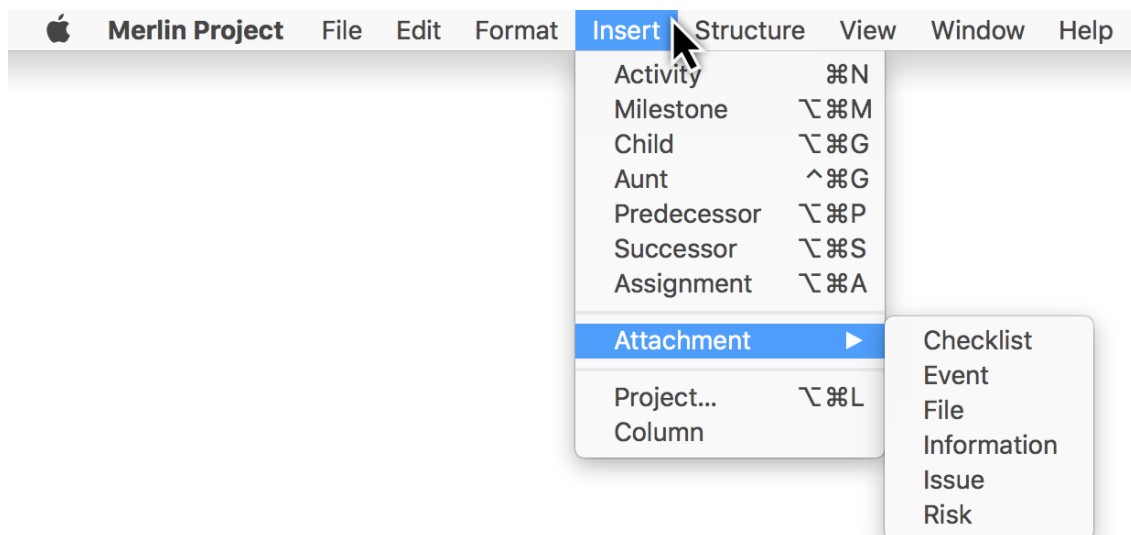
Merlin Project File Edit Format Insert Structure View Window Help

Activity ⌘N
Milestone ⌥⌘M
Child ⌥⌘G
Aunt ^⌘G
Predecessor ⌥⌘P
Successor ⌥⌘S
Assignment ⌥⌘A

Attachment ▶

Project... ⌥⌘L
Column

Checklist
Event
File
Information
Issue
Risk